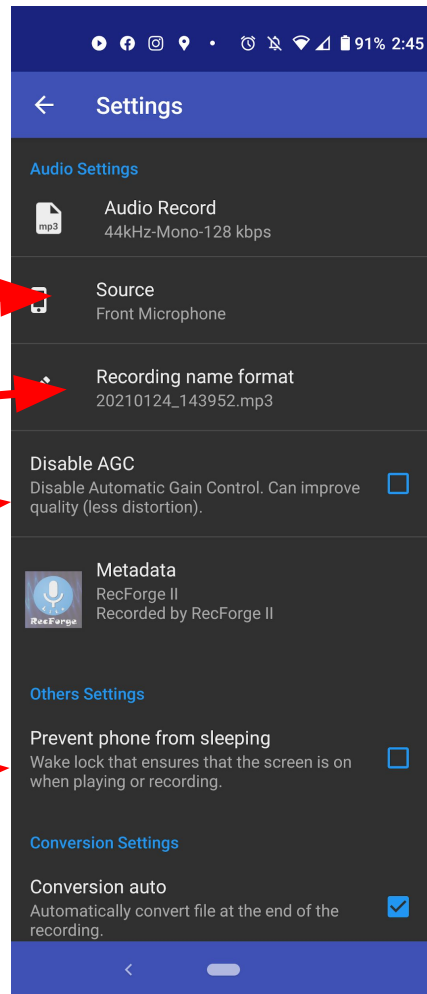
91% 2:45

Settings

Audio Settings

mp3

Audio Record
44kHz-Mono-128 kbps

Source
Front Microphone

Recording name format
20210124_143952.mp3

Disable AGC
Disable Automatic Gain Control. Can improve quality (less distortion).

RecForge

Metadata
RecForge II
Recorded by RecForge II

Others Settings

Prevent phone from sleeping
Wake lock that ensures that the screen is on when playing or recording.

Conversion Settings

Conversion auto
Automatically convert file at the end of the recording.